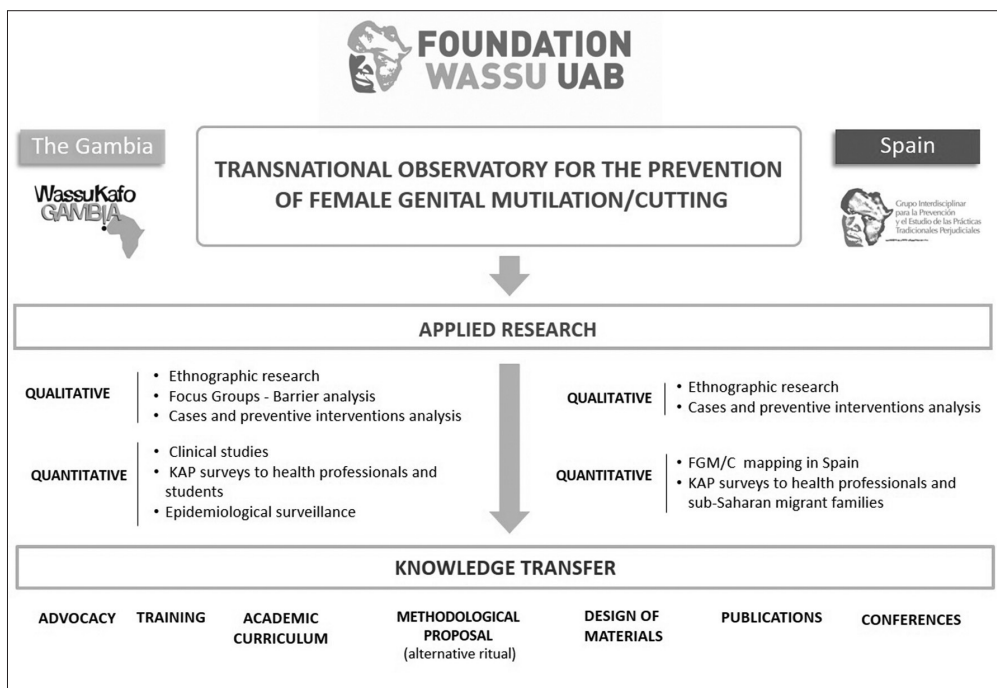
FOUNDATION
WASSU UAB

The Gambia

WassuKafo
GAMBIA

TRANSNATIONAL OBSERVATORY FOR THE PREVENTION OF FEMALE GENITAL MUTILATION/CUTTING

Spain

Grupo Interdisciplinar para la Prevención y el Estudio de las Prácticas Tradicionales Perjudiciales

APPLIED RESEARCH

QUALITATIVE
• Ethnographic research
• Focus Groups - Barrier analysis
• Cases and preventive interventions analysis

QUANTITATIVE
• Clinical studies
• KAP surveys to health professionals and students
• Epidemiological surveillance

QUALITATIVE
• Ethnographic research
• Cases and preventive interventions analysis

QUANTITATIVE
• FGM/C mapping in Spain
• KAP surveys to health professionals and sub-Saharan migrant families

KNOWLEDGE TRANSFER

ADVOCACY TRAINING ACADEMIC CURRICULUM METHODOLOGICAL PROPOSAL (alternative ritual) DESIGN OF MATERIALS PUBLICATIONS CONFERENCES